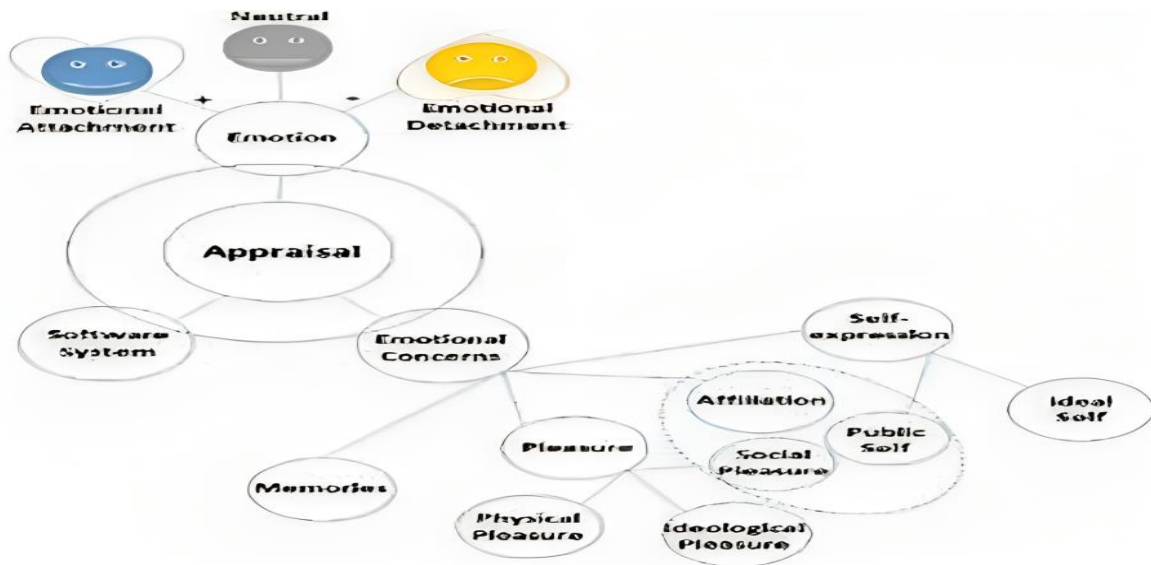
Neutral

Emotional Attachment

+

Emotion

-

Emotional Detachment

Appraisal

Software System

Emotional Concerns

Self-expression

Ideal Self

Affiliation

Public Self

Social Pleasure

Pleasure

Memories

Physical Pleasure

Ideological Pleasure